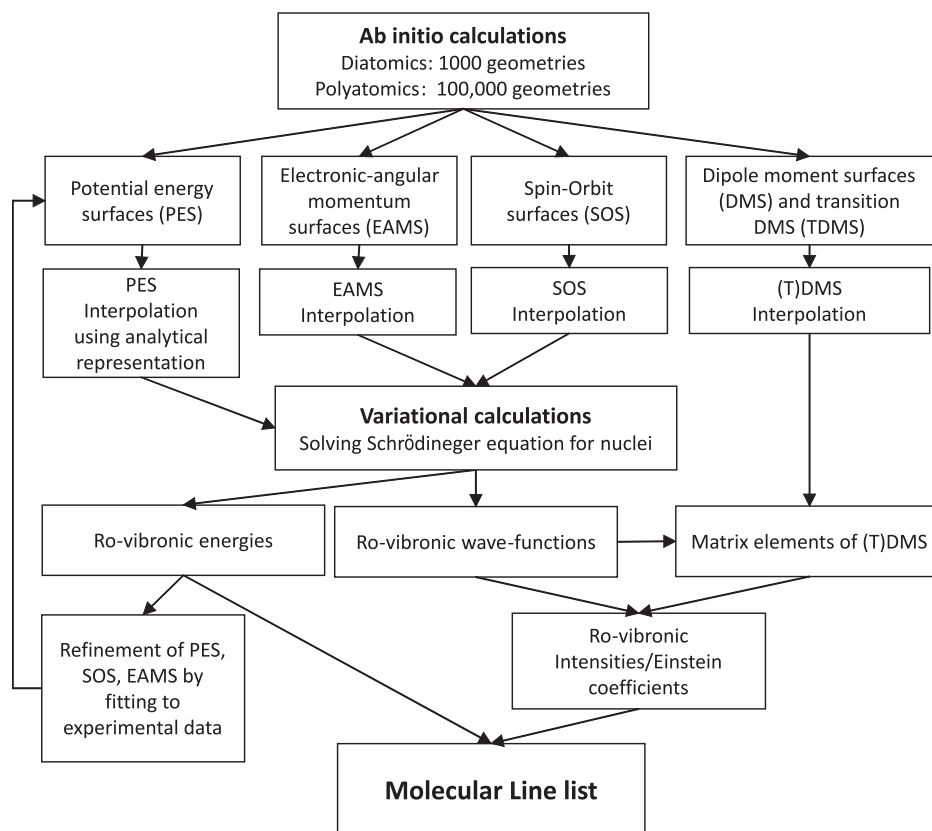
Ab initio calculations
Diatomics: 1000 geometries
Polyatomics: 100,000 geometries

Potential energy surfaces (PES)

Electronic-angular momentum surfaces (EAMS)

Spin-Orbit surfaces (SOS)

Dipole moment surfaces (DMS) and transition DMS (TDMS)

PES Interpolation using analytical representation

EAMS Interpolation

SOS Interpolation

(T)DMS Interpolation

Variational calculations
Solving Schrödineger equation for nuclei

Ro-vibronic energies

Ro-vibronic wave-functions

Matrix elements of (T)DMS

Refinement of PES, SOS, EAMS by fitting to experimental data

Ro-vibronic Intensities/Einstein coefficients

Molecular Line list